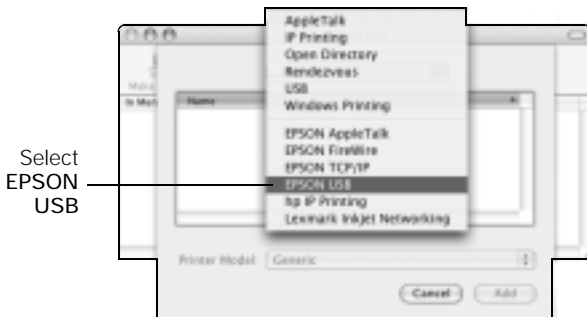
AppleTalk
IP Printing
Open Directory
Rendezvous
USB
Windows Printing

EPSON AppleTalk
EPSON FireWire
EPSON TCP/IP
EPSON USB
hp IP Printing
Lexmark Inkjet Networking

Select EPSON USB

Name

Printer Model: Generic

Cancel
Add